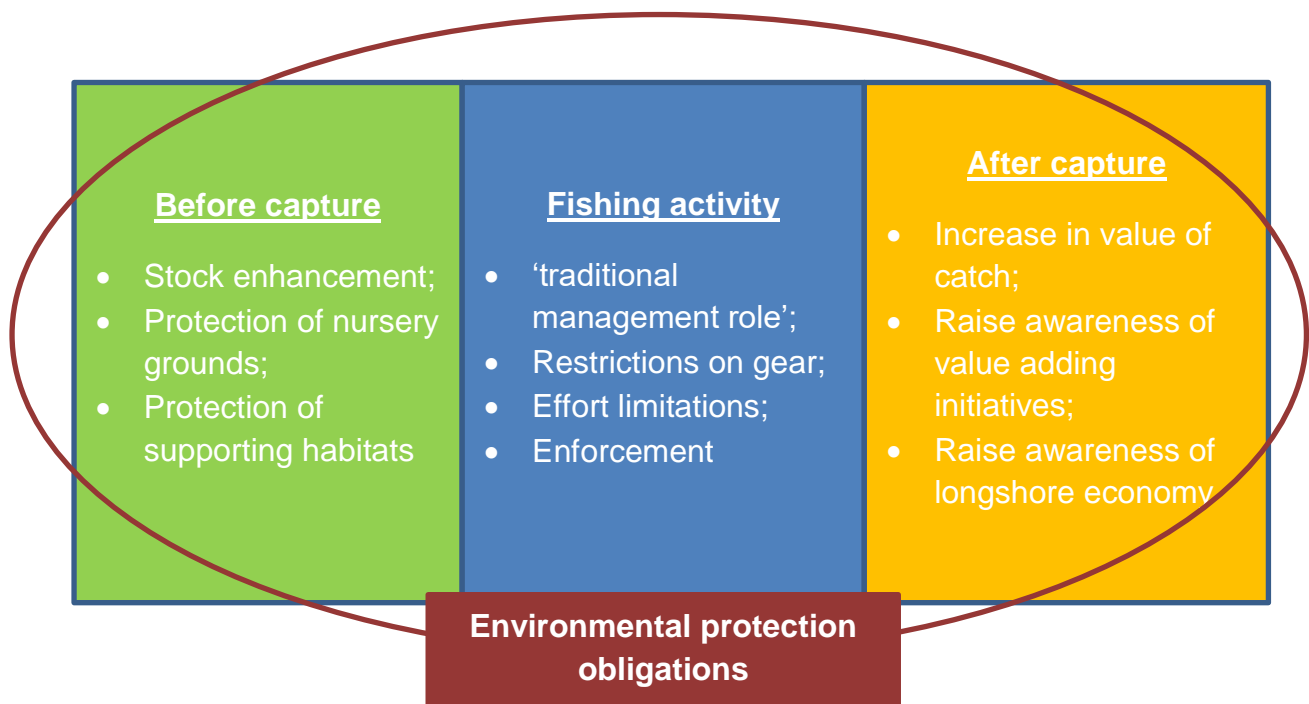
Before capture

- Stock enhancement;
- Protection of nursery grounds;
- Protection of supporting habitats

Fishing activity

- ‘traditional management role’;
- Restrictions on gear;
- Effort limitations;
- Enforcement

After capture

- Increase in value of catch;
- Raise awareness of value adding initiatives;
- Raise awareness of longshore economy

Environmental protection obligations